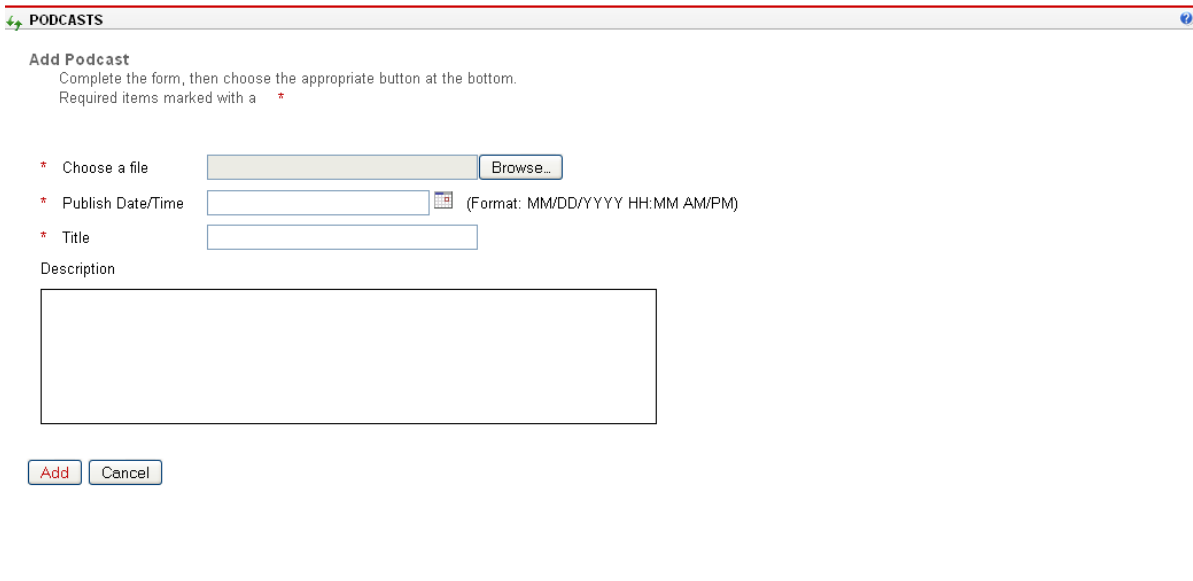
PODCASTS

Add Podcast
Complete the form, then choose the appropriate button at the bottom.
Required items marked with a *

* Choose a file Browse...
* Publish Date/Time (Format: MM/DD/YYYY HH:MM AM/PM)
* Title
Description

Add Cancel